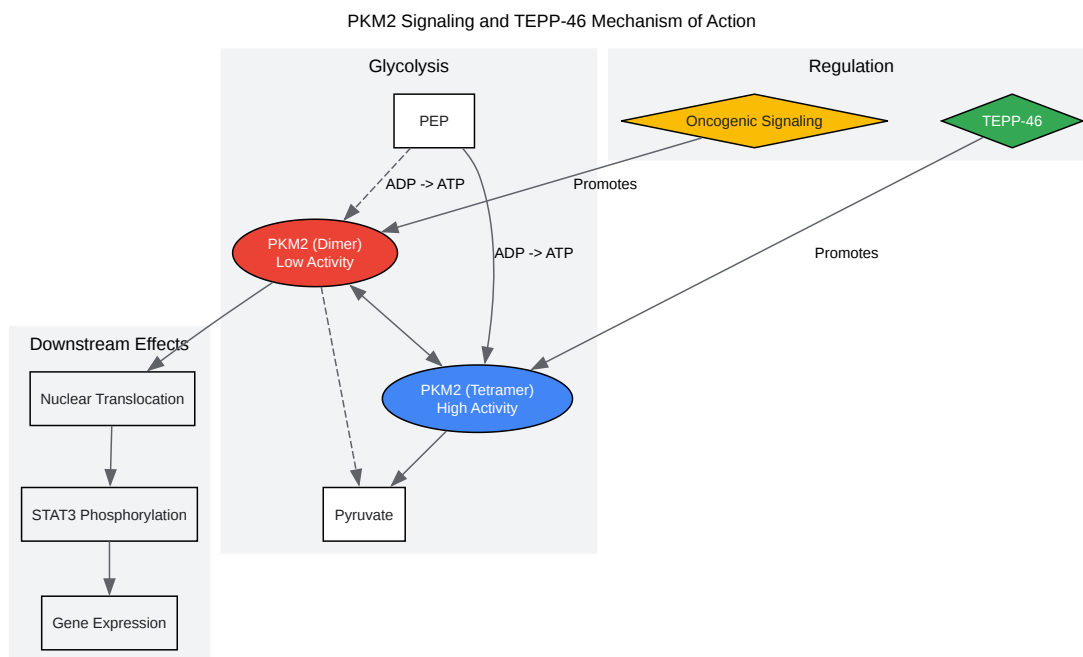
PKM2 Signaling and TEPP-46 Mechanism of Action

Glycolysis

Regulation

PEP

Oncogenic Signaling

TEPP-46

ADP -> ATP

Promotes

PKM2 (Dimer)
Low Activity

ADP -> ATP

Promotes

Downstream Effects

Nuclear Translocation

PKM2 (Tetramer)
High Activity

STAT3 Phosphorylation

Pyruvate

Gene Expression